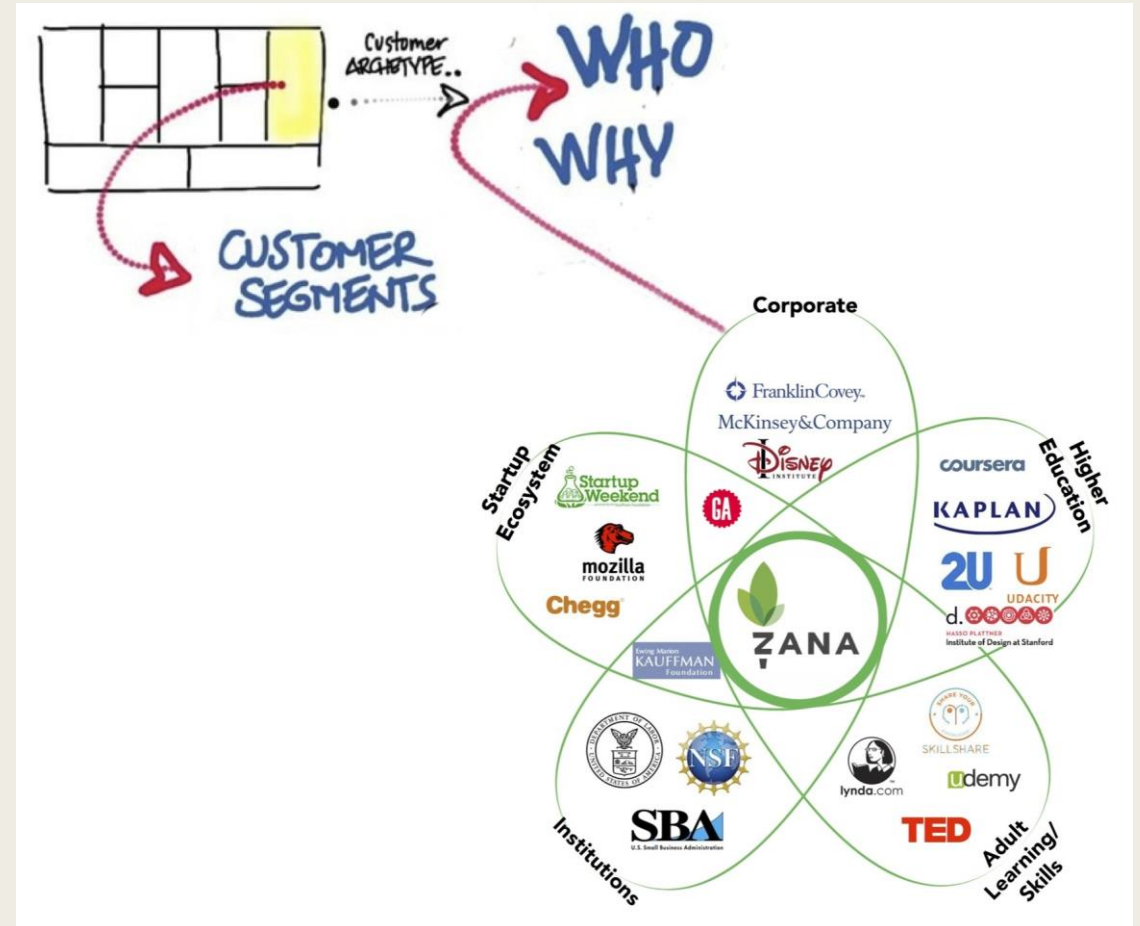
Customer ARCHETYPE..

WHO

WHY

CUSTOMER SEGMENTS

Corporate

FranklinCovey.

McKinsey&Company

Disney INSTITUTE

Startup Ecosystem

Startup Weekend

GA

mozilla FOUNDATION

Chegg

Higher Education

coursera

KAPLAN

2U

U UDACITY

d.

HASSO PLATTNER Institute of Design at Stanford

ZANA

Ewing Marion KAUFFMAN Foundation

DEPARTMENT OF LABOR UNITED STATES OF AMERICA

NSF

SBA U.S. Small Business Administration

Institutions

SKILLSHARE

lynda.com

udemy

TED

Adult Learning/ Skills